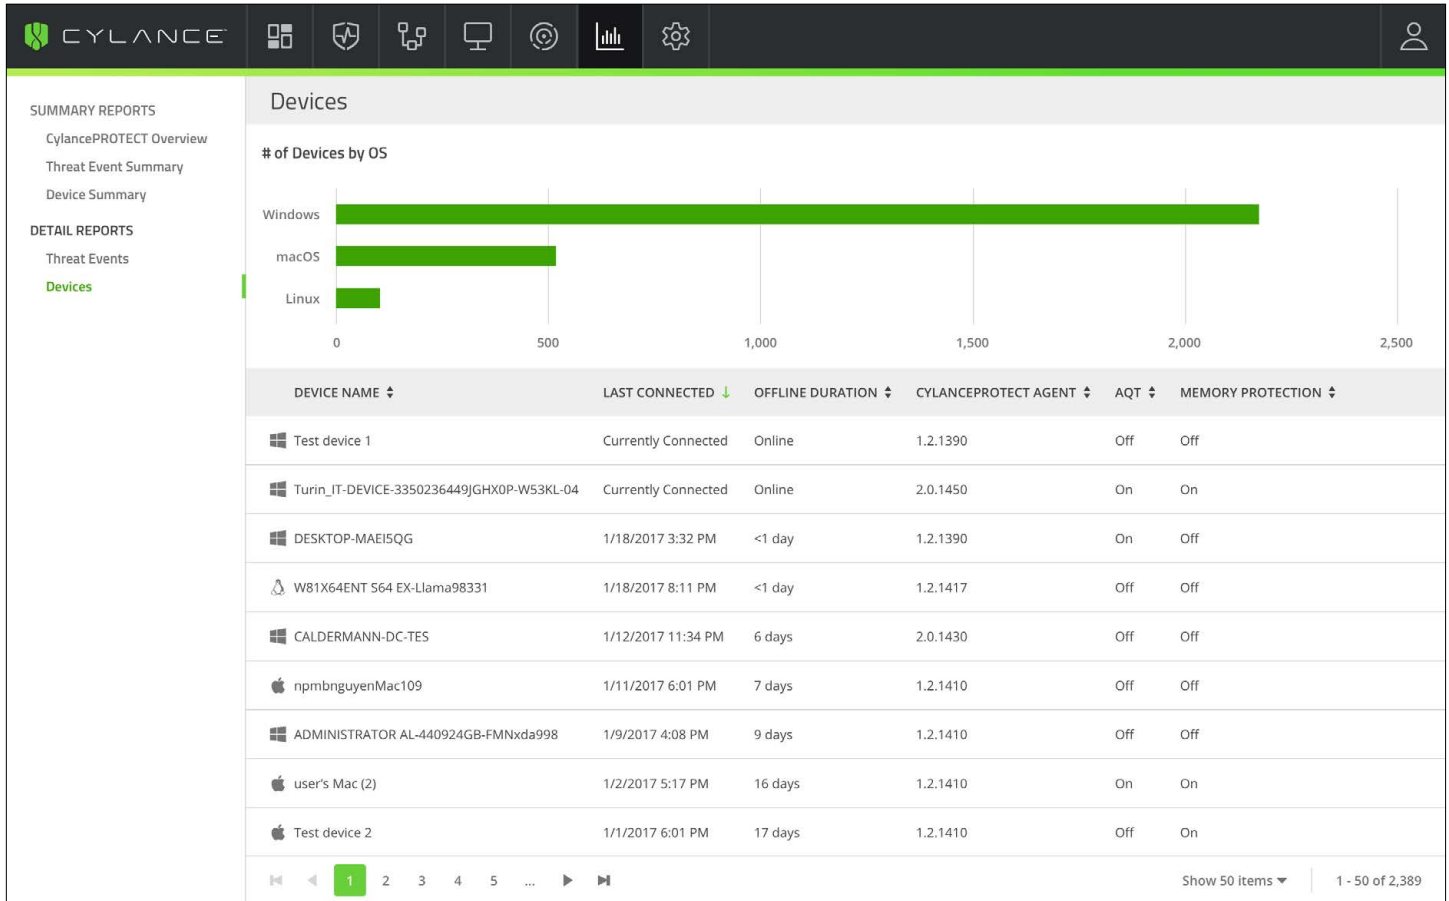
CYLANCE

SUMMARY REPORTS
CylancePROTECT Overview
Threat Event Summary
Device Summary

DETAIL REPORTS
Threat Events
Devices

Devices

# of Devices by OS

Windows
macOS
Linux

0 500 1,000 1,500 2,000 2,500

| DEVICE NAME | LAST CONNECTED | OFFLINE DURATION | CYLANCEPROTECT AGENT | AQT | MEMORY PROTECTION |
|---|---|---|---|---|---|
| Test device 1 | Currently Connected | Online | 1.2.1390 | Off | Off |
| Turin_IT-DEVICE-3350236449JGHX0P-W53KL-04 | Currently Connected | Online | 2.0.1450 | On | On |
| DESKTOP-MAEI5QG | 1/18/2017 3:32 PM | <1 day | 1.2.1390 | On | Off |
| W81X64ENT S64 EX-Llama98331 | 1/18/2017 8:11 PM | <1 day | 1.2.1417 | Off | Off |
| CALDERMANN-DC-TES | 1/12/2017 11:34 PM | 6 days | 2.0.1430 | Off | Off |
| npmbnguyenMac109 | 1/11/2017 6:01 PM | 7 days | 1.2.1410 | Off | Off |
| ADMINISTRATOR AL-440924GB-FMNxda998 | 1/9/2017 4:08 PM | 9 days | 1.2.1410 | Off | Off |
| user's Mac (2) | 1/2/2017 5:17 PM | 16 days | 1.2.1410 | On | On |
| Test device 2 | 1/1/2017 6:01 PM | 17 days | 1.2.1410 | Off | On |

1 2 3 4 5 ...

Show 50 items

1 - 50 of 2,389